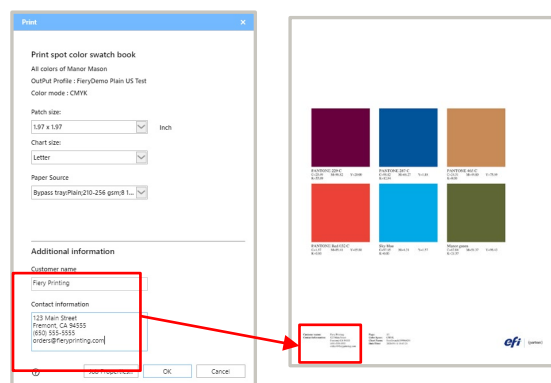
Print ×

Print spot color swatch book

All colors of Manor Mason

OutPut Profile : FieryDemo Plain US Test

Color mode : CMYK

Patch size:

1.97 x 1.97

Inch

Chart size:

Letter

Paper Source

Bypass tray;Plain;210-256 gsm;8 t...

Additional information

Customer name

Fiery Printing

Contact information

123 Main Street
Fremont, CA 94555
(650) 555-5555
orders@fieryprinting.com

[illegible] Properties...

OK

Cancel

PANTONE 229 C
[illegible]

PANTONE 287 C
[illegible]

PANTONE 465 C
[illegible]

PANTONE Red 032 C
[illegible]

Sky Blue
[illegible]

Moss green
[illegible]

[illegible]

efi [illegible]